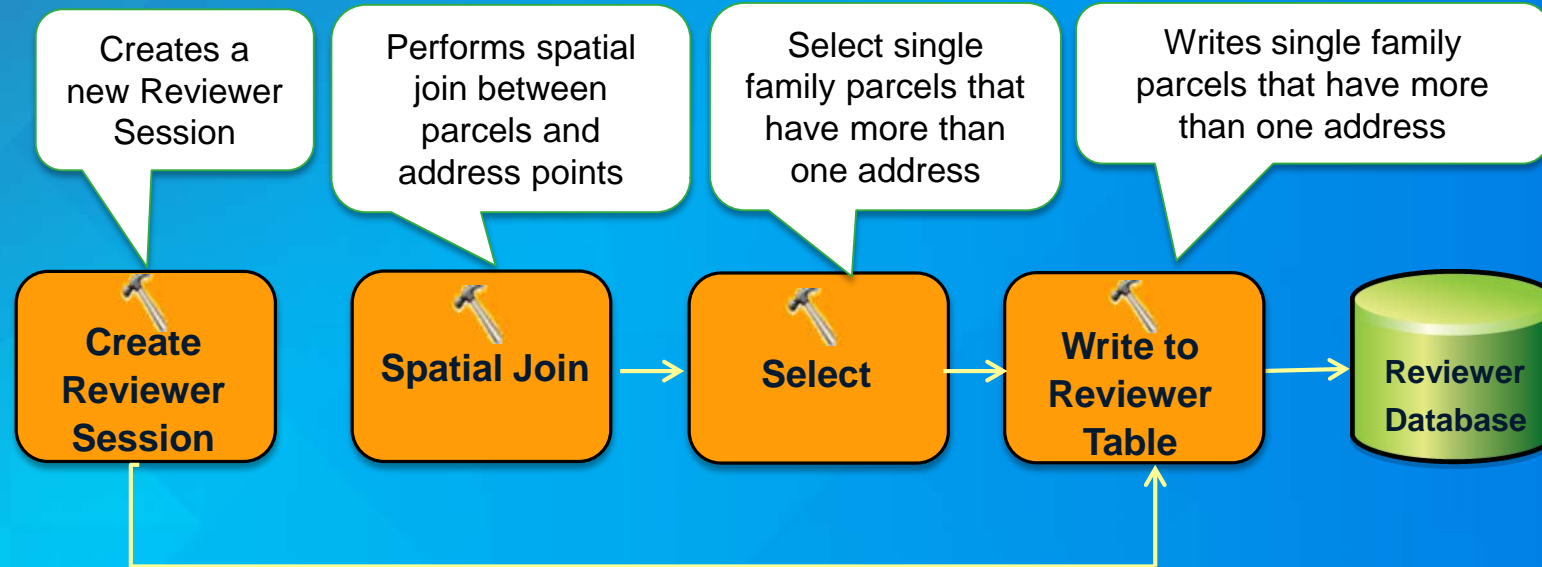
Creates a new Reviewer Session

Performs spatial join between parcels and address points

Select single family parcels that have more than one address

Writes single family parcels that have more than one address

Create Reviewer Session

Spatial Join

Select

Write to Reviewer Table

Reviewer Database